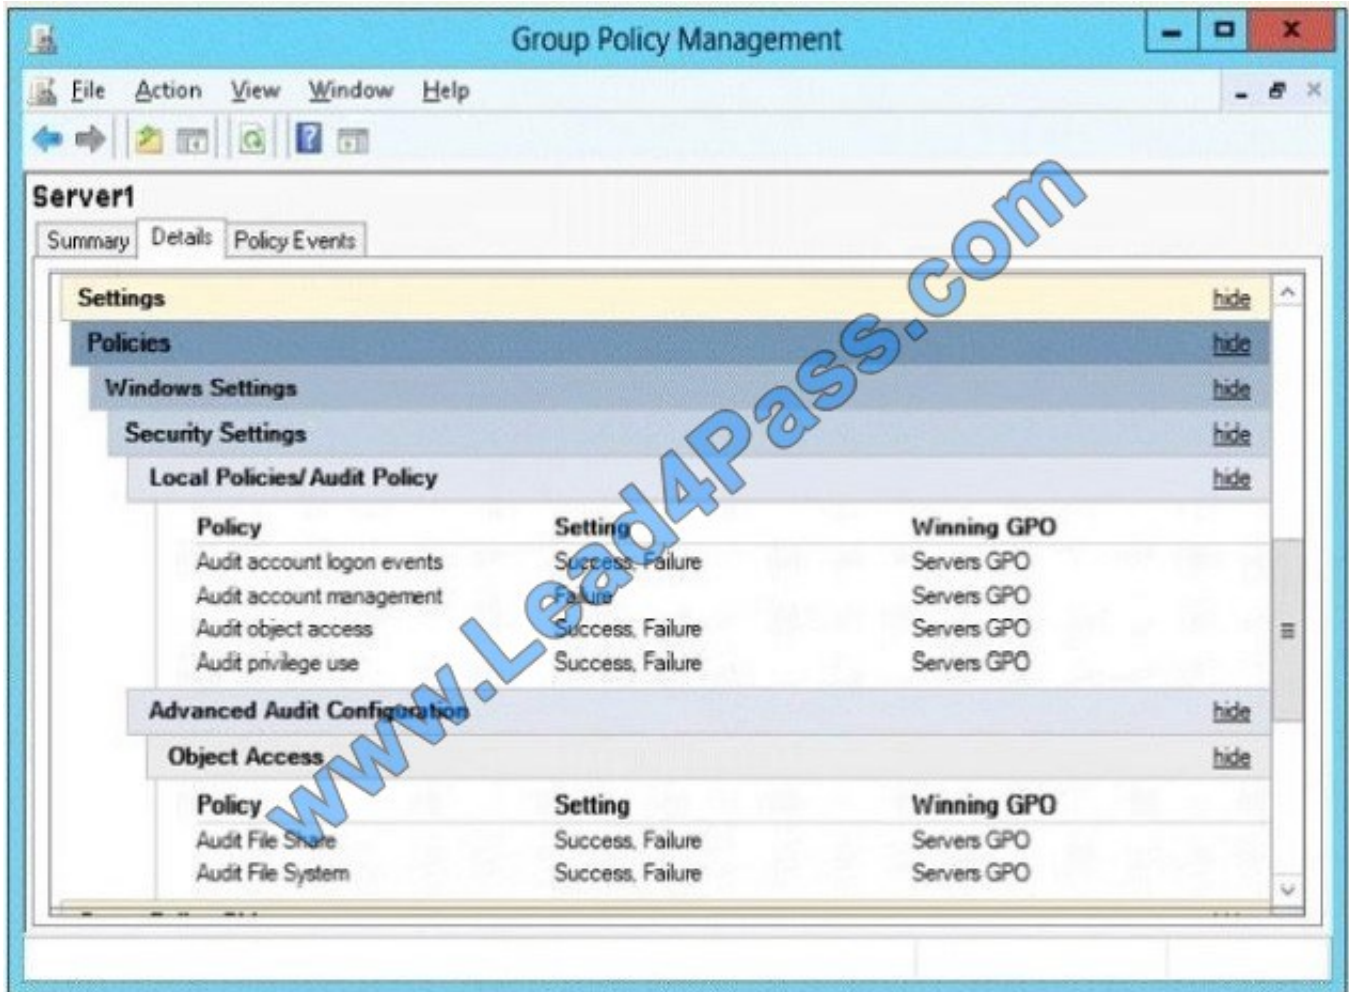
Group Policy Management

File Action View Window Help

Server1

Summary Details Policy Events

Settings hide

Policies hide

Windows Settings hide

Security Settings hide

Local Policies/Audit Policy hide

| Policy | Setting | Winning GPO |
|---|---|---|
| Audit account logon events | Success, Failure | Servers GPO |
| Audit account management | Failure | Servers GPO |
| Audit object access | Success, Failure | Servers GPO |
| Audit privilege use | Success, Failure | Servers GPO |

Advanced Audit Configuration hide

Object Access hide

| Policy | Setting | Winning GPO |
|---|---|---|
| Audit File Share | Success, Failure | Servers GPO |
| Audit File System | Success, Failure | Servers GPO |

www.Lead4Pass.com